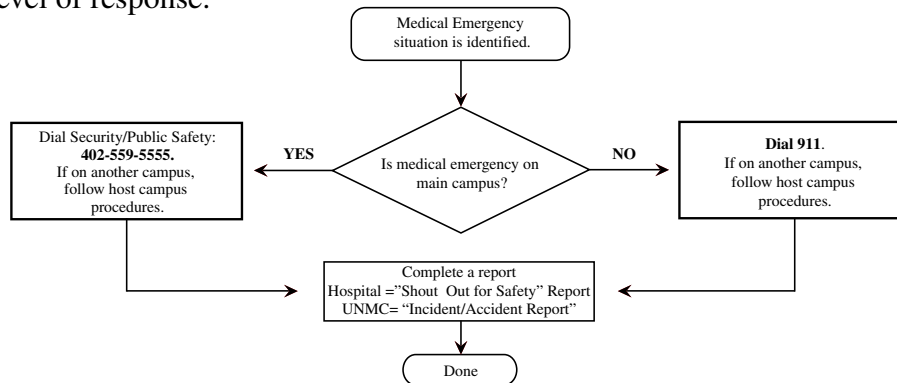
evel of response.

Medical Emergency situation is identified.

Is medical emergency on main campus?

YES

NO

Dial Security/Public Safety: **402-559-5555.** If on another campus, follow host campus procedures.

**Dial 911**. If on another campus, follow host campus procedures.

Complete a report
Hospital ="Shout Out for Safety" Report
UNMC= "Incident/Accident Report"

Done